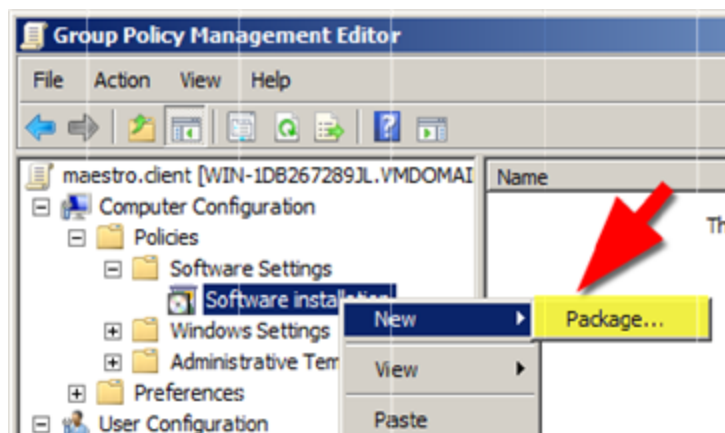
Group Policy Management Editor

File Action View Help

maestro.client [WIN-1DB267289JL.VMDOMAI

Computer Configuration

Policies

Software Settings

Software installation

Windows Settings

Administrative Tem

Preferences

User Configuration

Name

Th

New

View

Paste

Package...